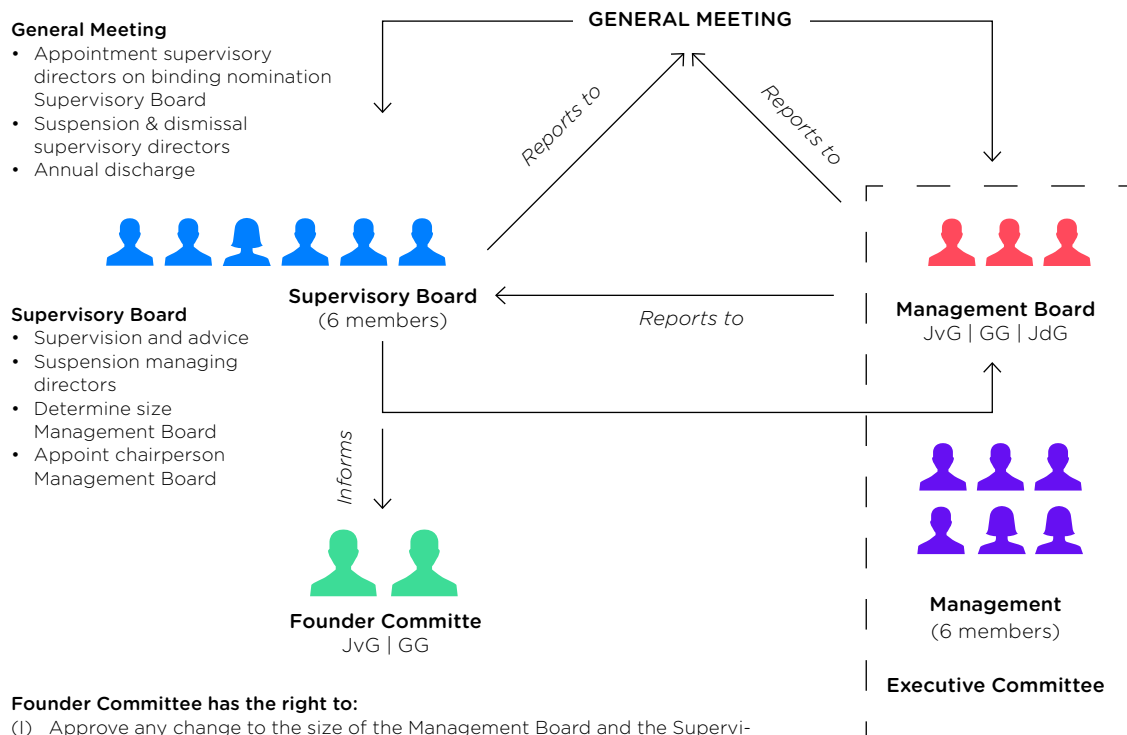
General Meeting
• Appointment supervisory directors on binding nomination Supervisory Board
• Suspension & dismissal supervisory directors
• Annual discharge

GENERAL MEETING

Reports to

Reports to

Supervisory Board
(6 members)

Reports to

Management Board
JvG | GG | JdG

Supervisory Board
• Supervision and advice
• Suspension managing directors
• Determine size Management Board
• Appoint chairperson Management Board

Informs

Founder Committe
JvG | GG

Management
(6 members)

Executive Committee

Founder Committee has the right to:
(I) Approve any change to the size of the Management Board and the Supervi-